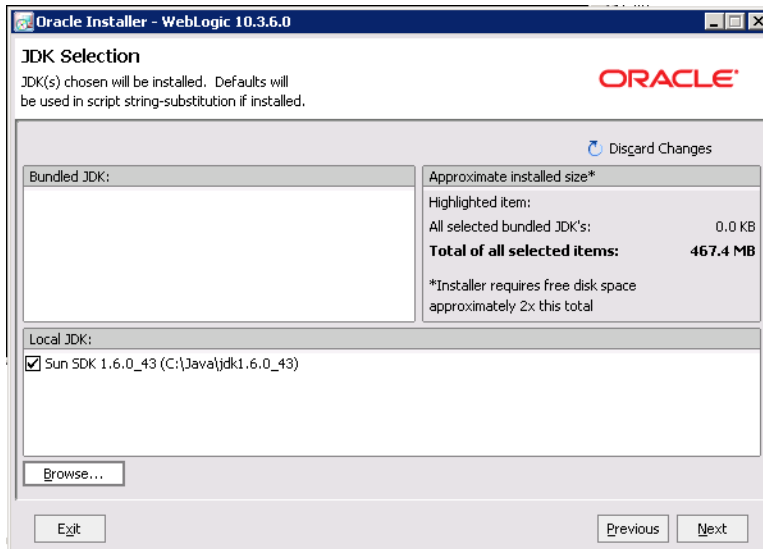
Oracle Installer - WebLogic 10.3.6.0

JDK Selection
JDK(s) chosen will be installed. Defaults will be used in script string-substitution if installed.

ORACLE

Discard Changes

Bundled JDK:

Approximate installed size*
Highlighted item:
All selected bundled JDK's: 0.0 KB
Total of all selected items: 467.4 MB
*Installer requires free disk space approximately 2x this total

Local JDK:
☑ Sun SDK 1.6.0_43 (C:\Java\jdk1.6.0_43)

Browse...

Exit

Previous

Next